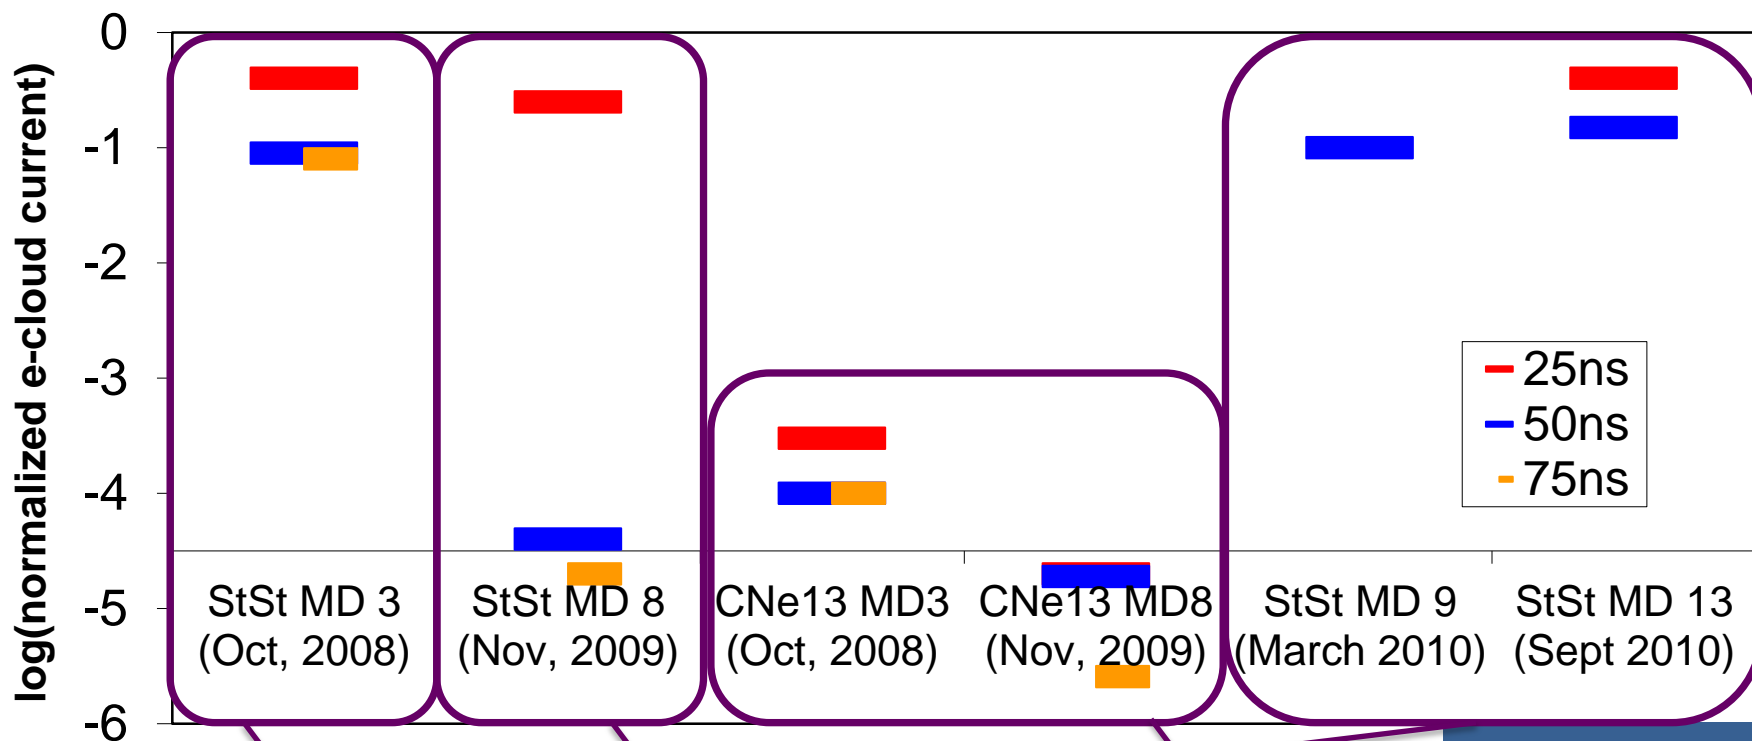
log(normalized e-cloud current)

0
-1
-2
-3
-4
-5
-6

StSt MD 3 (Oct, 2008)
StSt MD 8 (Nov, 2009)
CNe13 MD3 (Oct, 2008)
CNe13 MD8 (Nov, 2009)
StSt MD 9 (March 2010)
StSt MD 13 (Sept 2010)

25ns
50ns
75ns